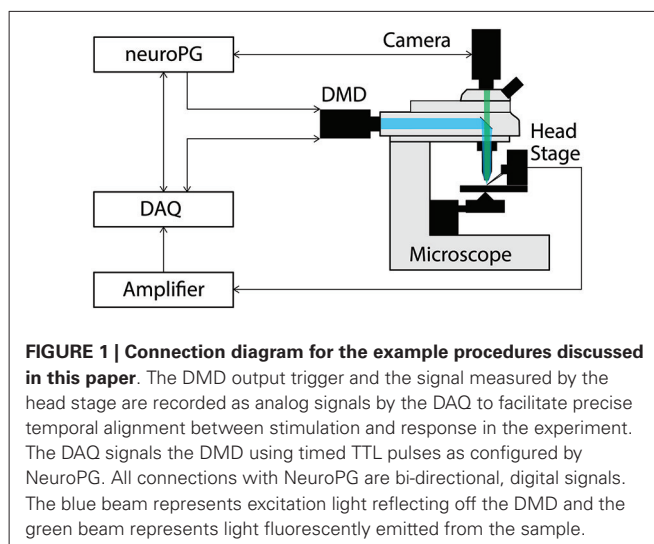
neuroPG

Camera

DMD

Head Stage

DAQ

Microscope

Amplifier

**FIGURE 1 | Connection diagram for the example procedures discussed in this paper**. The DMD output trigger and the signal measured by the head stage are recorded as analog signals by the DAQ to facilitate precise temporal alignment between stimulation and response in the experiment. The DAQ signals the DMD using timed TTL pulses as configured by NeuroPG. All connections with NeuroPG are bi-directional, digital signals. The blue beam represents excitation light reflecting off the DMD and the green beam represents light fluorescently emitted from the sample.